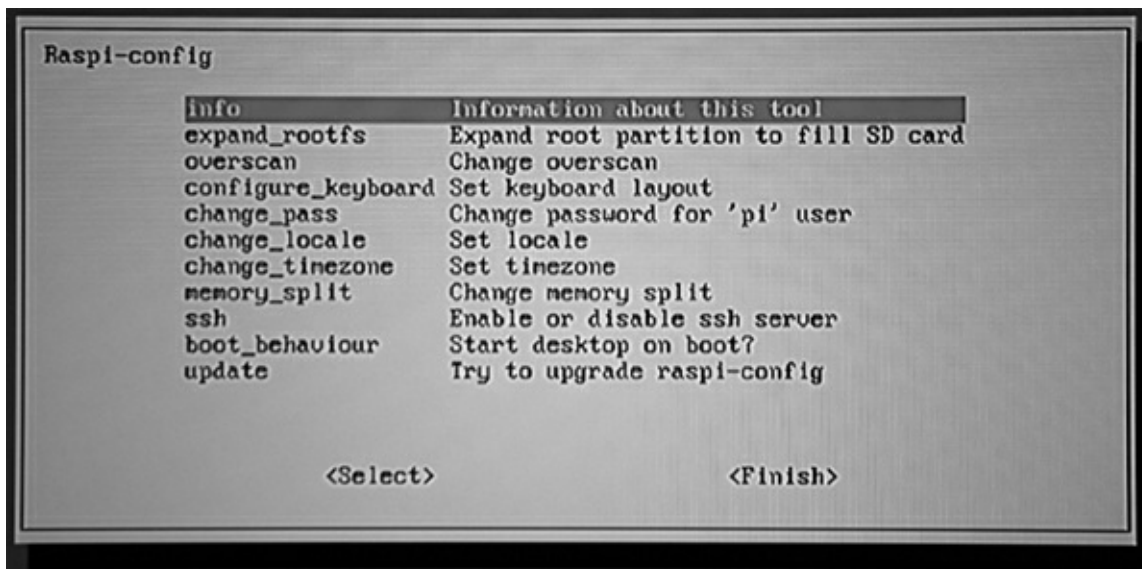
Raspi-config

| | |
|---|---|
| info | Information about this tool |
| expand_rootfs | Expand root partition to fill SD card |
| overscan | Change overscan |
| configure_keyboard | Set keyboard layout |
| change_pass | Change password for 'pi' user |
| change_locale | Set locale |
| change_timezone | Set timezone |
| memory_split | Change memory split |
| ssh | Enable or disable ssh server |
| boot_behaviour | Start desktop on boot? |
| update | Try to upgrade raspi-config |

<Select> <Finish>